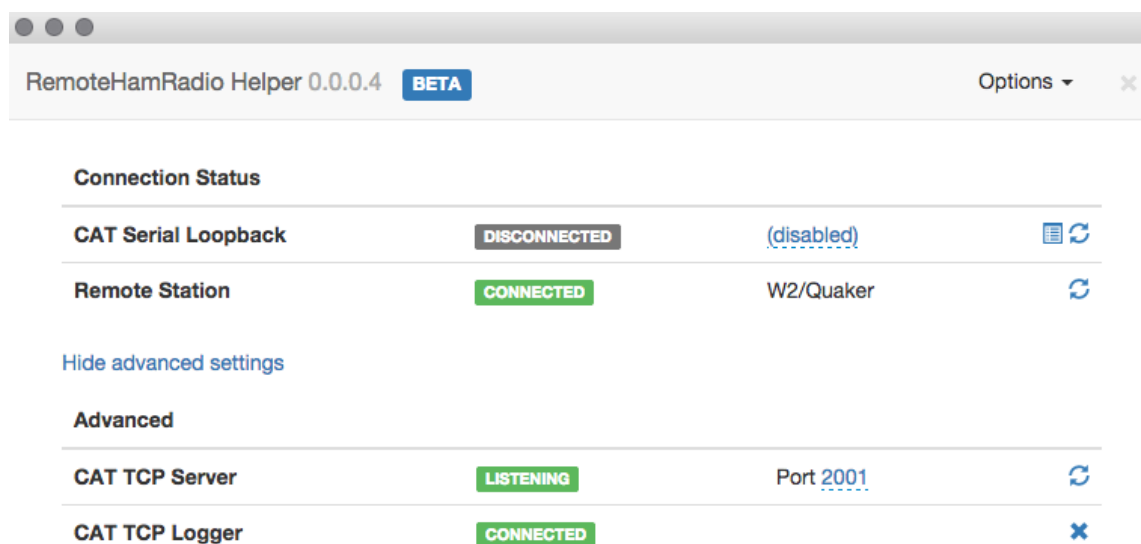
RemoteHamRadio Helper 0.0.0.4 BETA

Options

Connection Status

| | | |
|---|---|---|
| CAT Serial Loopback | DISCONNECTED | (disabled) |
| Remote Station | CONNECTED | W2/Quaker |

Hide advanced settings

Advanced

| | | |
|---|---|---|
| CAT TCP Server | LISTENING | Port 2001 |
| CAT TCP Logger | CONNECTED | |